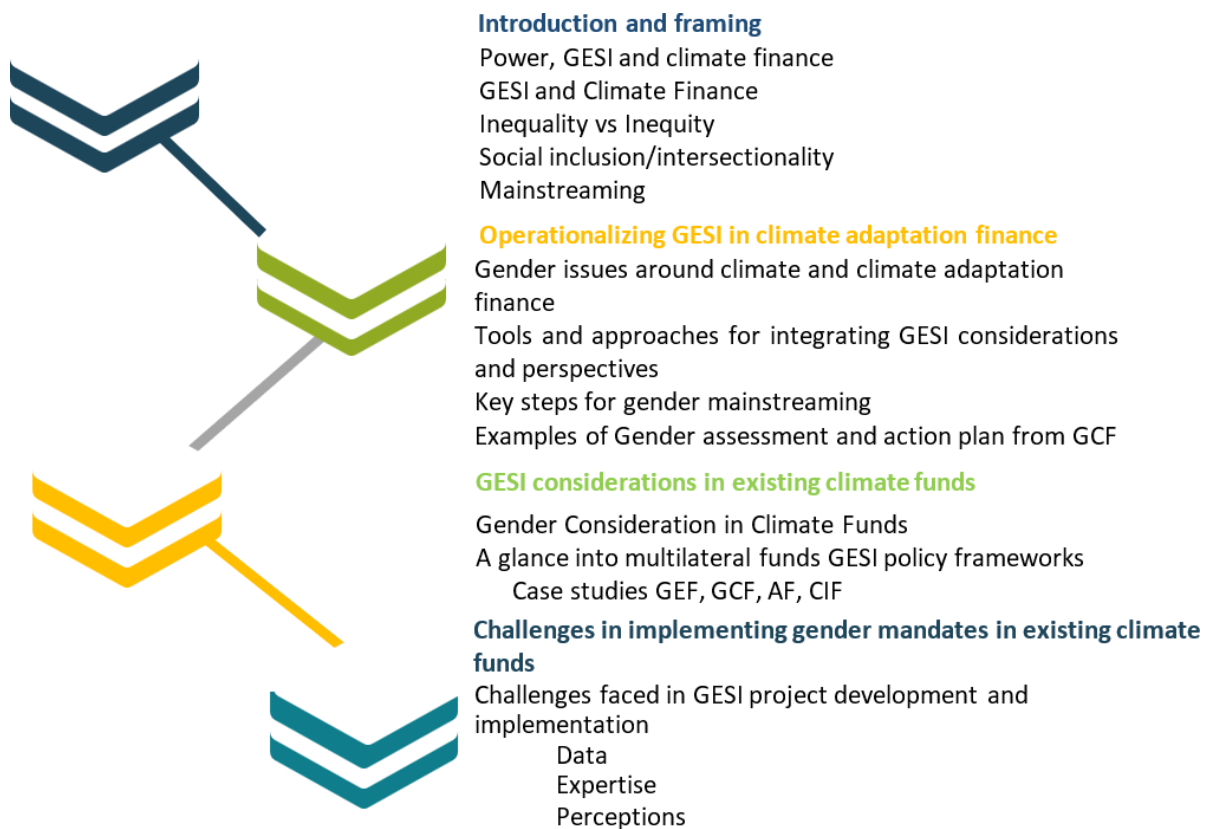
Introduction and framing

Power, GESI and climate finance
GESI and Climate Finance
Inequality vs Inequity
Social inclusion/intersectionality
Mainstreaming

Operationalizing GESI in climate adaptation finance

Gender issues around climate and climate adaptation finance
Tools and approaches for integrating GESI considerations and perspectives
Key steps for gender mainstreaming
Examples of Gender assessment and action plan from GCF

GESI considerations in existing climate funds

Gender Consideration in Climate Funds
A glance into multilateral funds GESI policy frameworks
Case studies GEF, GCF, AF, CIF

Challenges in implementing gender mandates in existing climate funds

Challenges faced in GESI project development and implementation
Data
Expertise
Perceptions